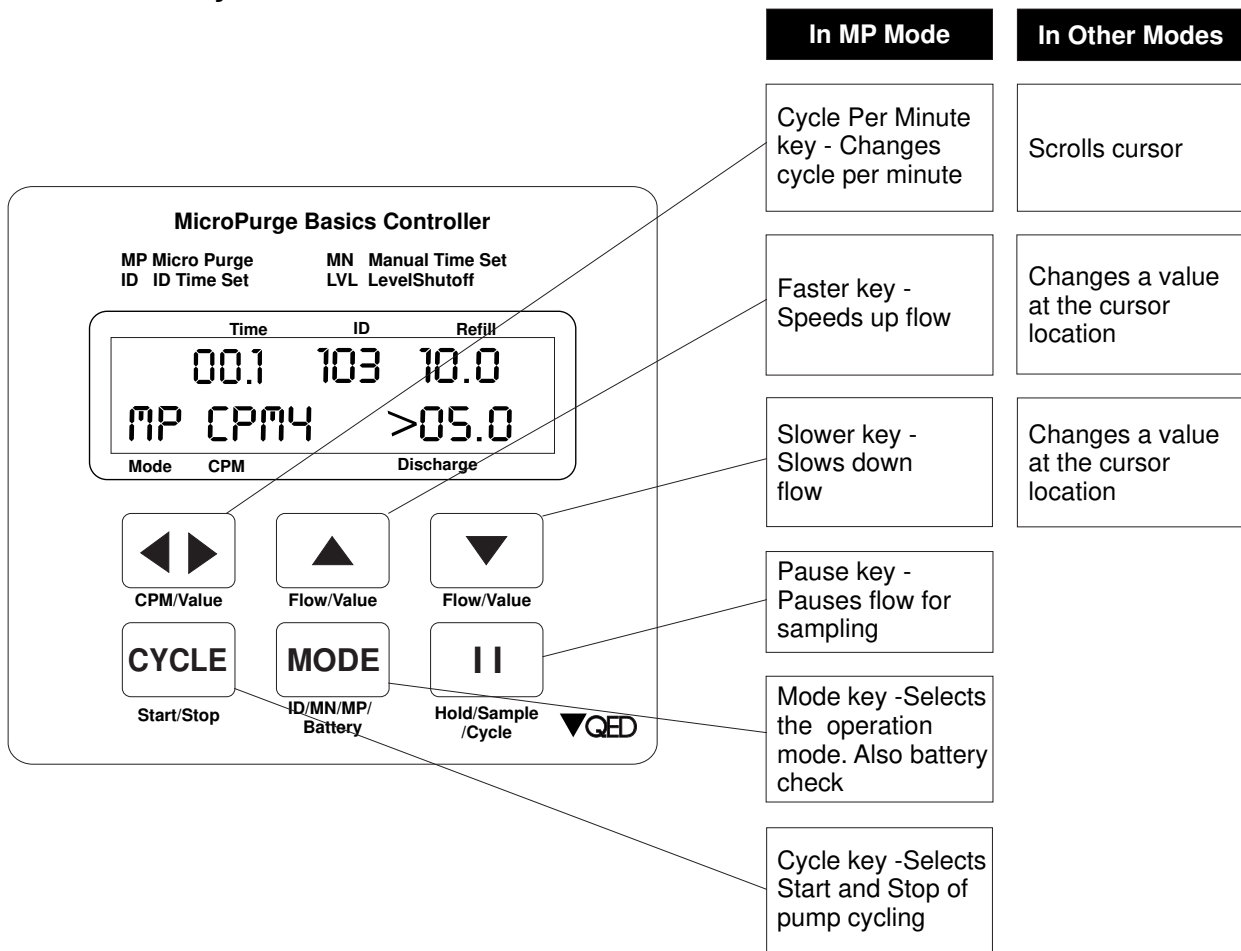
In MP Mode

In Other Modes

MicroPurge Basics Controller

MP Micro Purge
ID ID Time Set

MN Manual Time Set
LVL LevelShutoff

Time ID Refill

00.1 103 10.0

MP CPM4 >05.0

Mode CPM Discharge

CPM/Value

Flow/Value

Flow/Value

CYCLE

Start/Stop

MODE

ID/MN/MP/ Battery

I I

Hold/Sample /Cycle

QED

Cycle Per Minute key - Changes cycle per minute

Scrolls cursor

Faster key - Speeds up flow

Changes a value at the cursor location

Slower key - Slows down flow

Changes a value at the cursor location

Pause key - Pauses flow for sampling

Mode key -Selects the operation mode. Also battery check

Cycle key -Selects Start and Stop of pump cycling